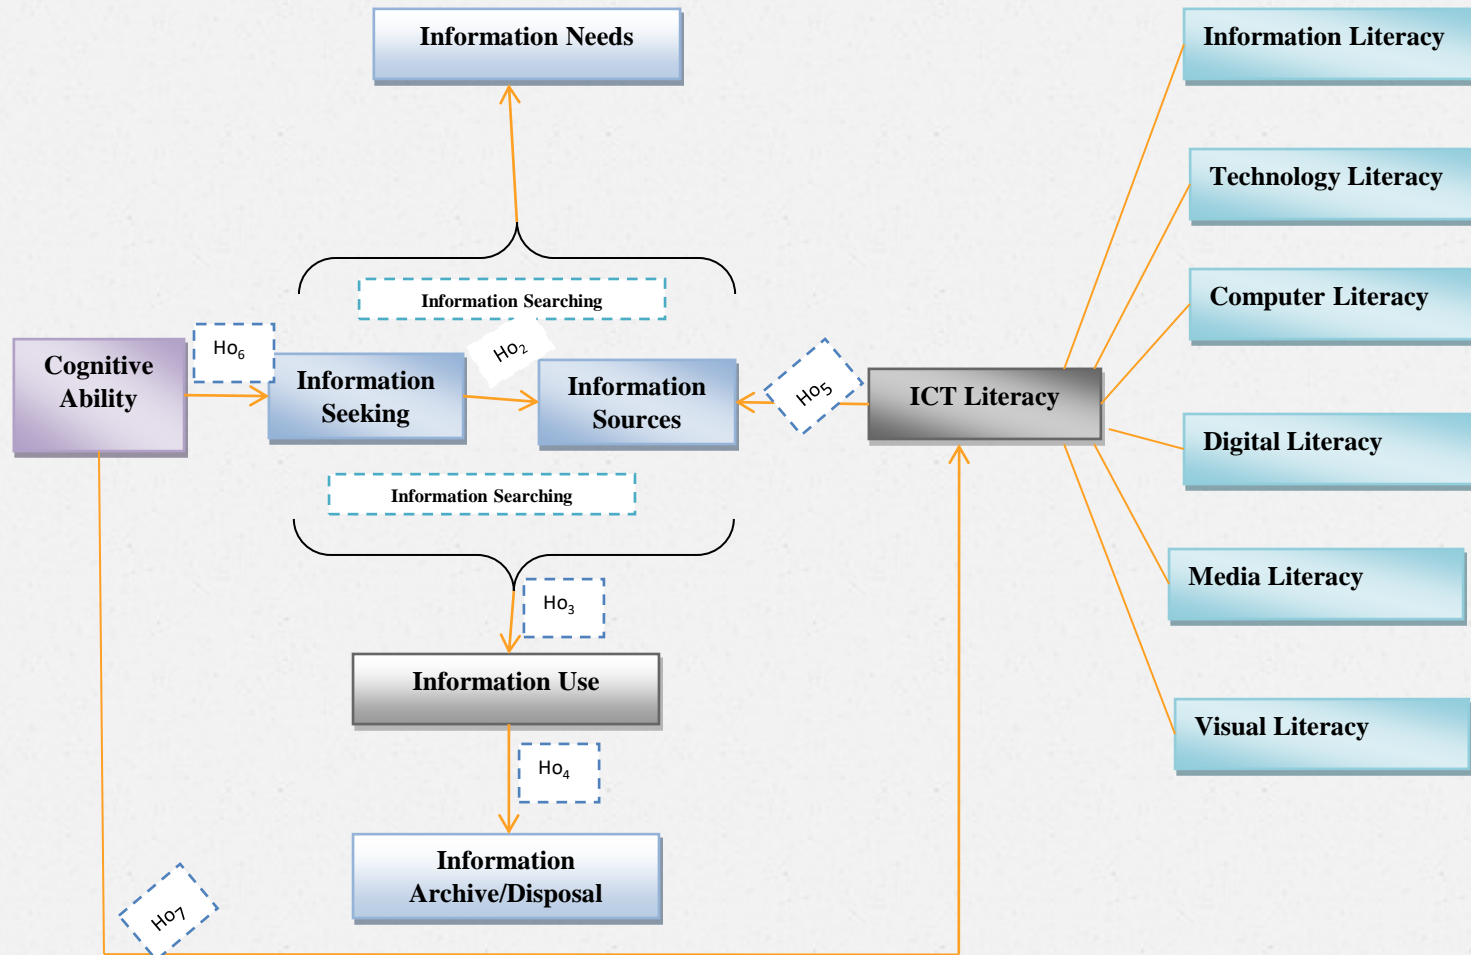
Information Needs

Information Literacy

Technology Literacy

Computer Literacy

Information Searching

Cognitive Ability

$Ho_6$

Information Seeking

$Ho_2$

Information Sources

$Ho_5$

ICT Literacy

Digital Literacy

Information Searching

Media Literacy

$Ho_3$

Information Use

$Ho_4$

Visual Literacy

Information Archive/Disposal

$Ho_7$